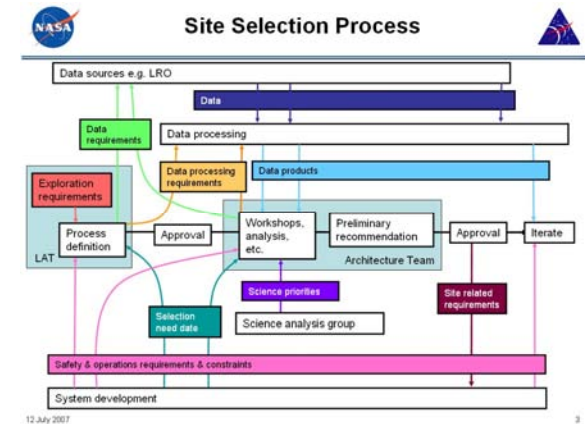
NASA

Site Selection Process

Data sources e.g. LRO

Data

Data requirements

Data processing

Exploration requirements

Data processing requirements

Data products

Process definition

LAT

Approval

Workshops, analysis, etc.

Preliminary recommendation

Architecture Team

Approval

Iterate

Science priorities

Site related requirements

Selection need date

Science analysis group

Safety & operations requirements & constraints

System development

12 July 2007

3